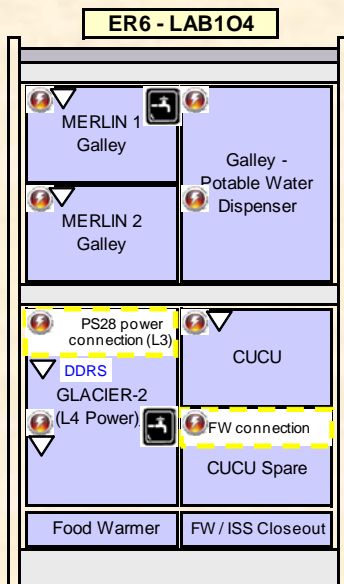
ER6 - LAB1O4

MERLIN 1 Galley

Galley - Potable Water Dispenser

MERLIN 2 Galley

PS28 power connection (L3)

CUCU

DDRS

GLACIER-2 (L4 Power)

FW connection

CUCU Spare

Food Warmer

FW / ISS Closeout